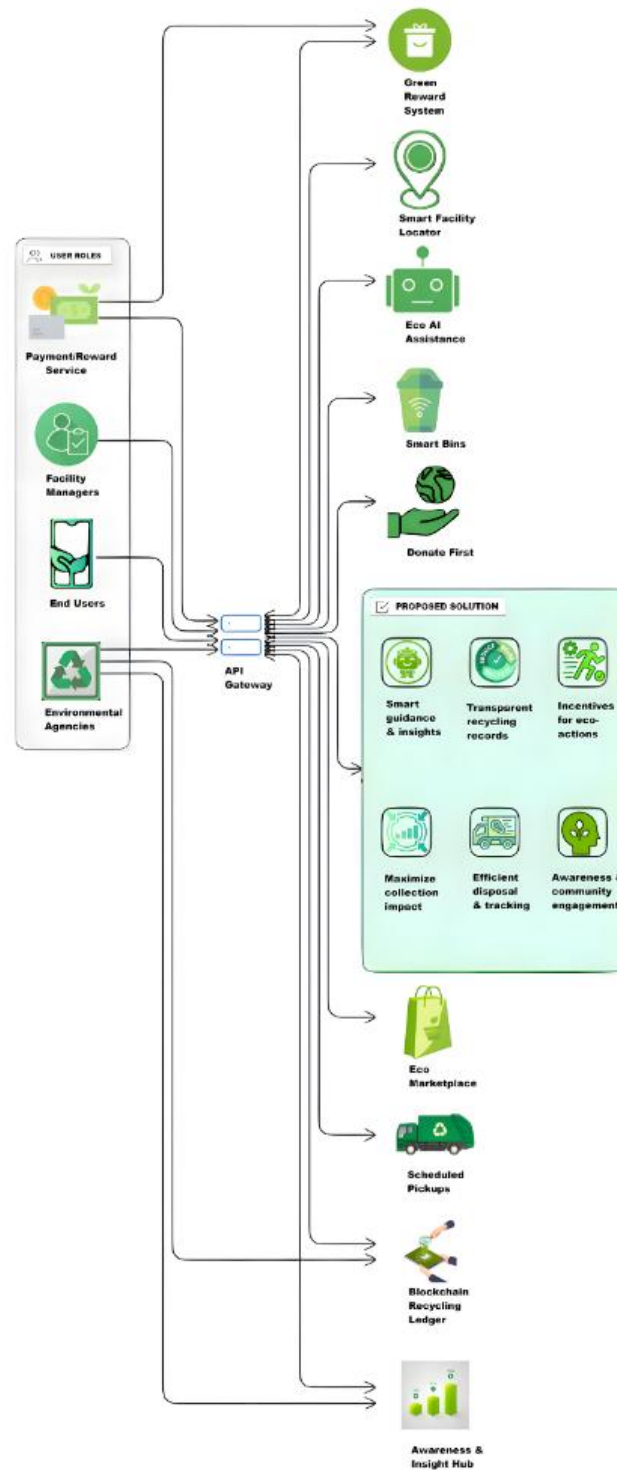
USER ROLES

Payment/Reward Service

Facility Managers

End Users

Environmental Agencies

API Gateway

Green Reward System

Smart Facility Locator

Eco AI Assistance

Smart Bins

Donate First

PROPOSED SOLUTION

Smart guidance & insights

Transparent recycling records

Incentives for eco-actions

Maximize collection impact

Efficient disposal & tracking

Awareness & community engagement

Eco Marketplace

Scheduled Pickups

Blockchain Recycling Ledger

Awareness & Insight Hub